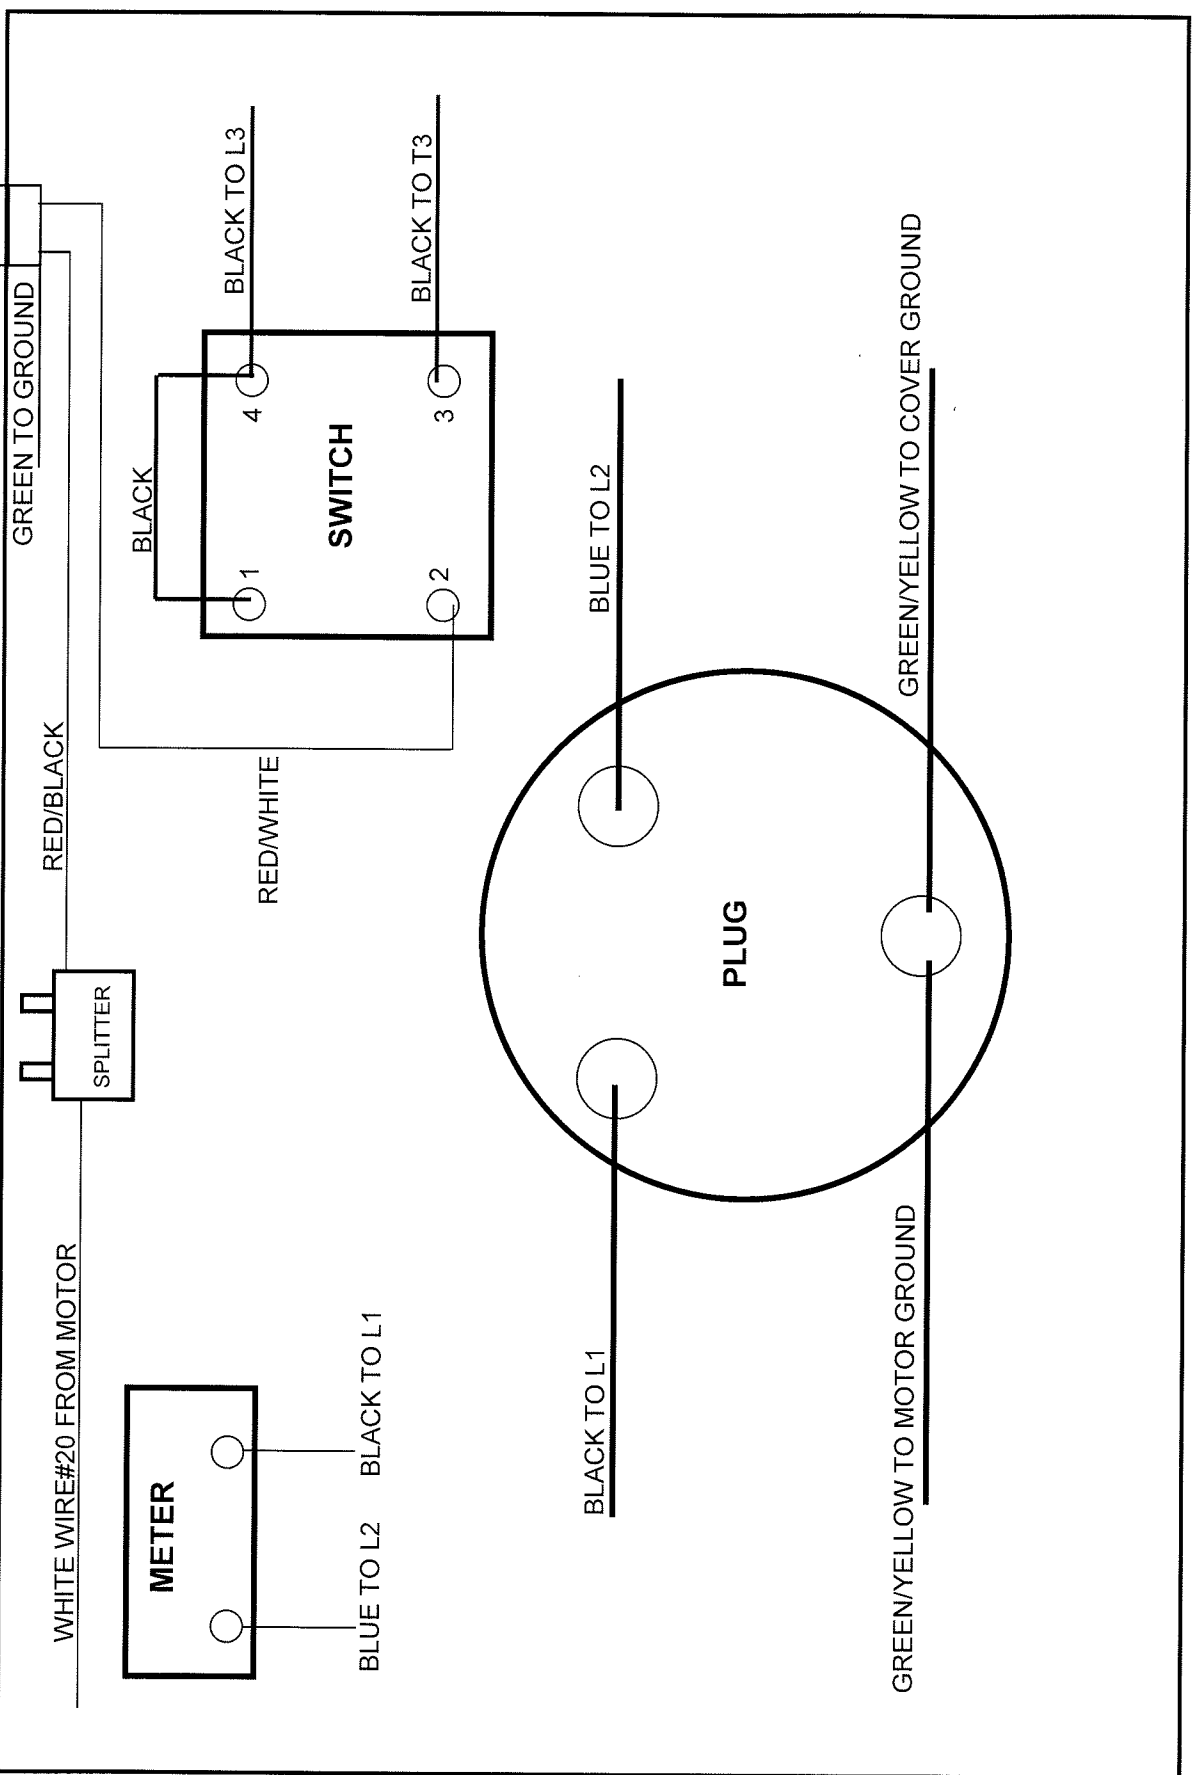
GREEN TO GROUND

BLACK TO L3

BLACK TO T3

BLACK

4

3

SWITCH

1

2

BLUE TO L2

GREEN/YELLOW TO COVER GROUND

RED/BLACK

RED/WHITE

SPLITTER

PLUG

WHITE WIRE#20 FROM MOTOR

METER

BLUE TO L2

BLACK TO L1

BLACK TO L1

GREEN/YELLOW TO MOTOR GROUND